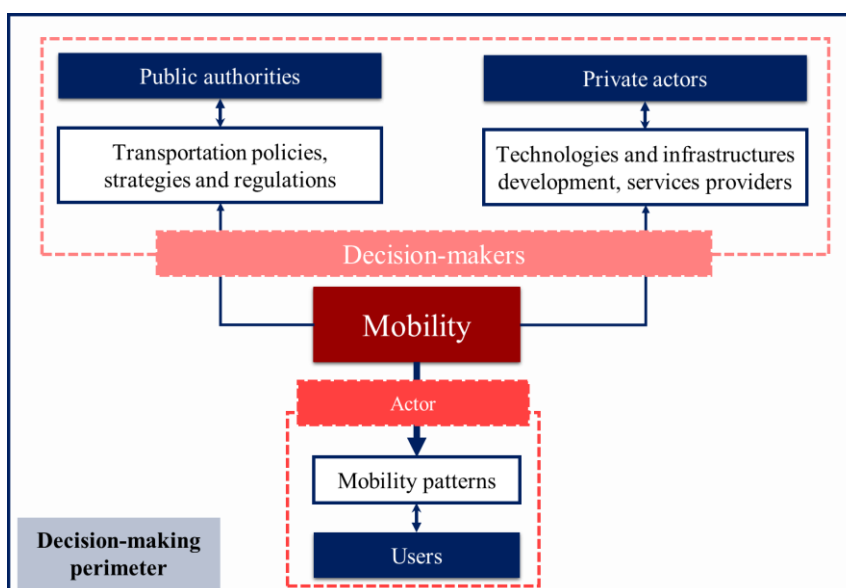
Public authorities

Transportation policies, strategies and regulations

Private actors

Technologies and infrastructures development, services providers

Decision-makers

Mobility

Actor

Mobility patterns

Users

Decision-making perimeter